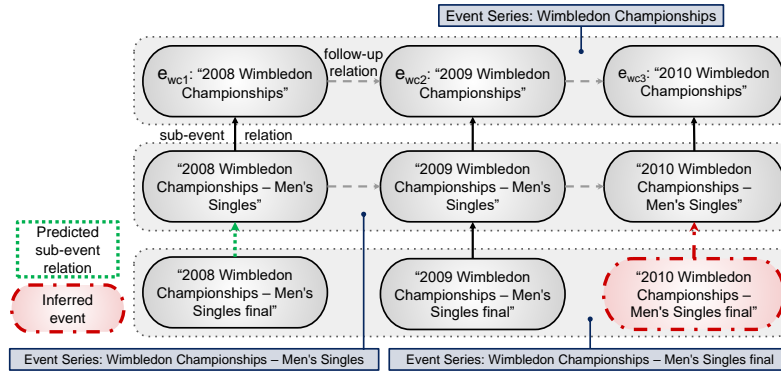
Event Series: Wimbledon Championships

$e_{wc1}$: “2008 Wimbledon Championships”

follow-up relation

$e_{wc2}$: “2009 Wimbledon Championships”

$e_{wc3}$: “2010 Wimbledon Championships”

sub-event relation

“2008 Wimbledon Championships – Men's Singles”

“2009 Wimbledon Championships – Men's Singles”

“2010 Wimbledon Championships – Men's Singles”

Predicted sub-event relation

Inferred event

“2008 Wimbledon Championships – Men's Singles final”

“2009 Wimbledon Championships – Men's Singles final”

“2010 Wimbledon Championships – Men's Singles final”

Event Series: Wimbledon Championships – Men's Singles

Event Series: Wimbledon Championships – Men's Singles final